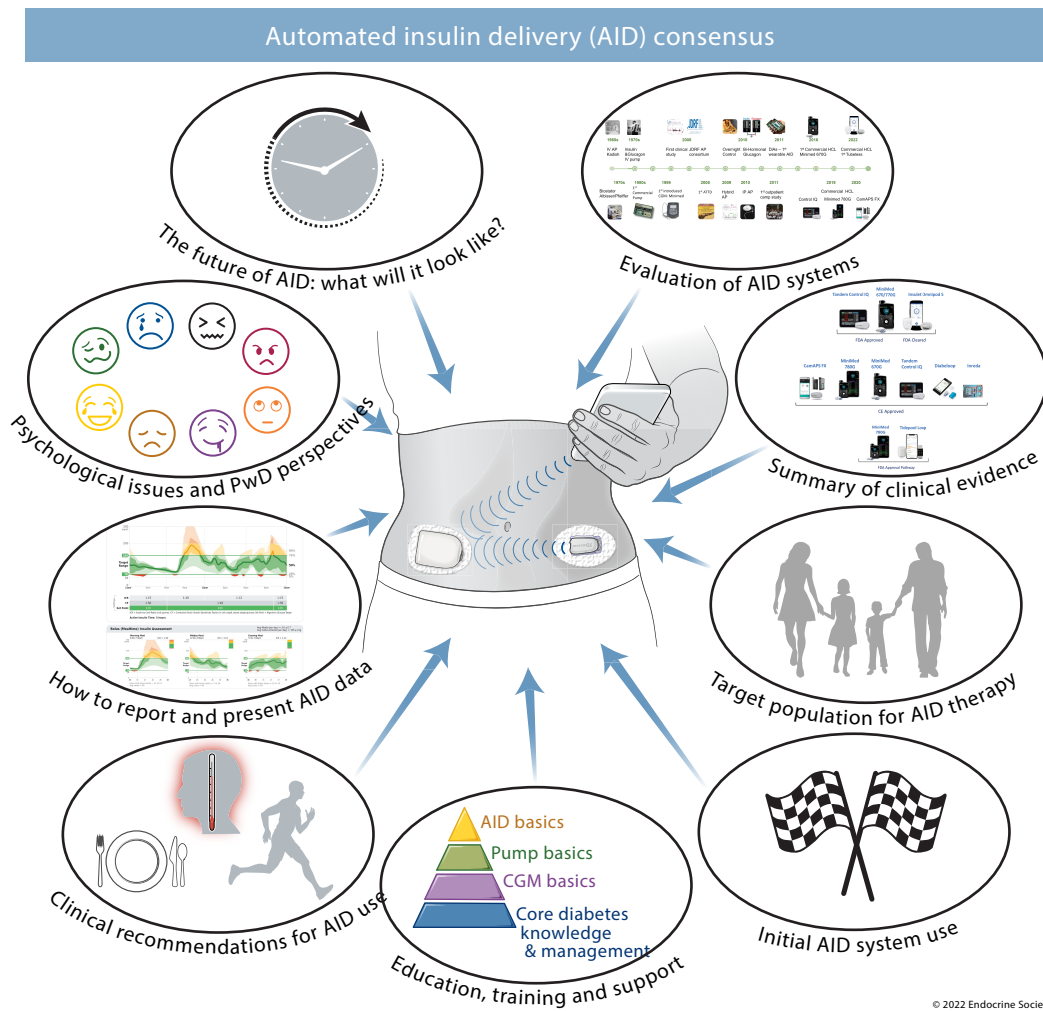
Automated insulin delivery (AID) consensus

The future of AID: what will it look like?

Evaluation of AID systems

Psychological issues and PwD perspectives

Summary of clinical evidence

How to report and present AID data

Target population for AID therapy

Clinical recommendations for AID use

AID basics
Pump basics
CGM basics
Core diabetes knowledge & management

Education, training and support

Initial AID system use

© 2022 Endocrine Socie